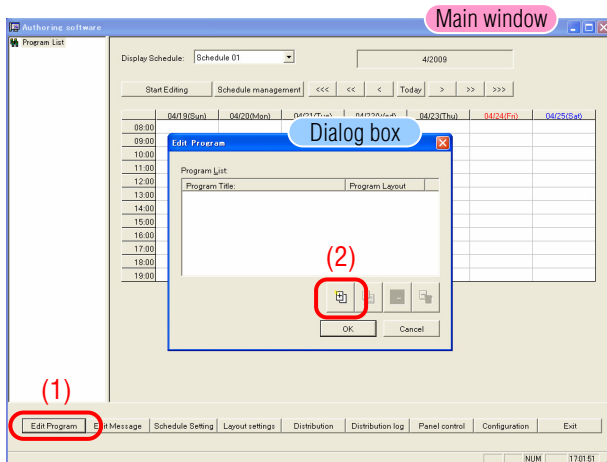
Authoring software

Main window

Program List

Display Schedule: Schedule 01

4/2009

Start Editing | Schedule management | <<< | << | < | Today | > | >> | >>>

| | 04/19(Sun) | 04/20(Mon) | 04/21(Tue) | 04/22(Wed) | 04/23(Thu) | 04/24(Fri) | 04/25(Sat) |
|---|---|---|---|---|---|---|---|
| 08:00 | | | | | | | |
| 09:00 | | | | | | | |
| 10:00 | | | | | | | |
| 11:00 | | | | | | | |
| 12:00 | | | | | | | |
| 13:00 | | | | | | | |
| 14:00 | | | | | | | |
| 15:00 | | | | | | | |
| 16:00 | | | | | | | |
| 17:00 | | | | | | | |
| 18:00 | | | | | | | |
| 19:00 | | | | | | | |

Edit Program

Dialog box

Program List:

| Program Title: | Program Layout |
|---|---|

(2)

OK | Cancel

(1)

Edit Program | Edit Message | Schedule Setting | Layout settings | Distribution | Distribution log | Panel control | Configuration | Exit

NUM | 17:01:51